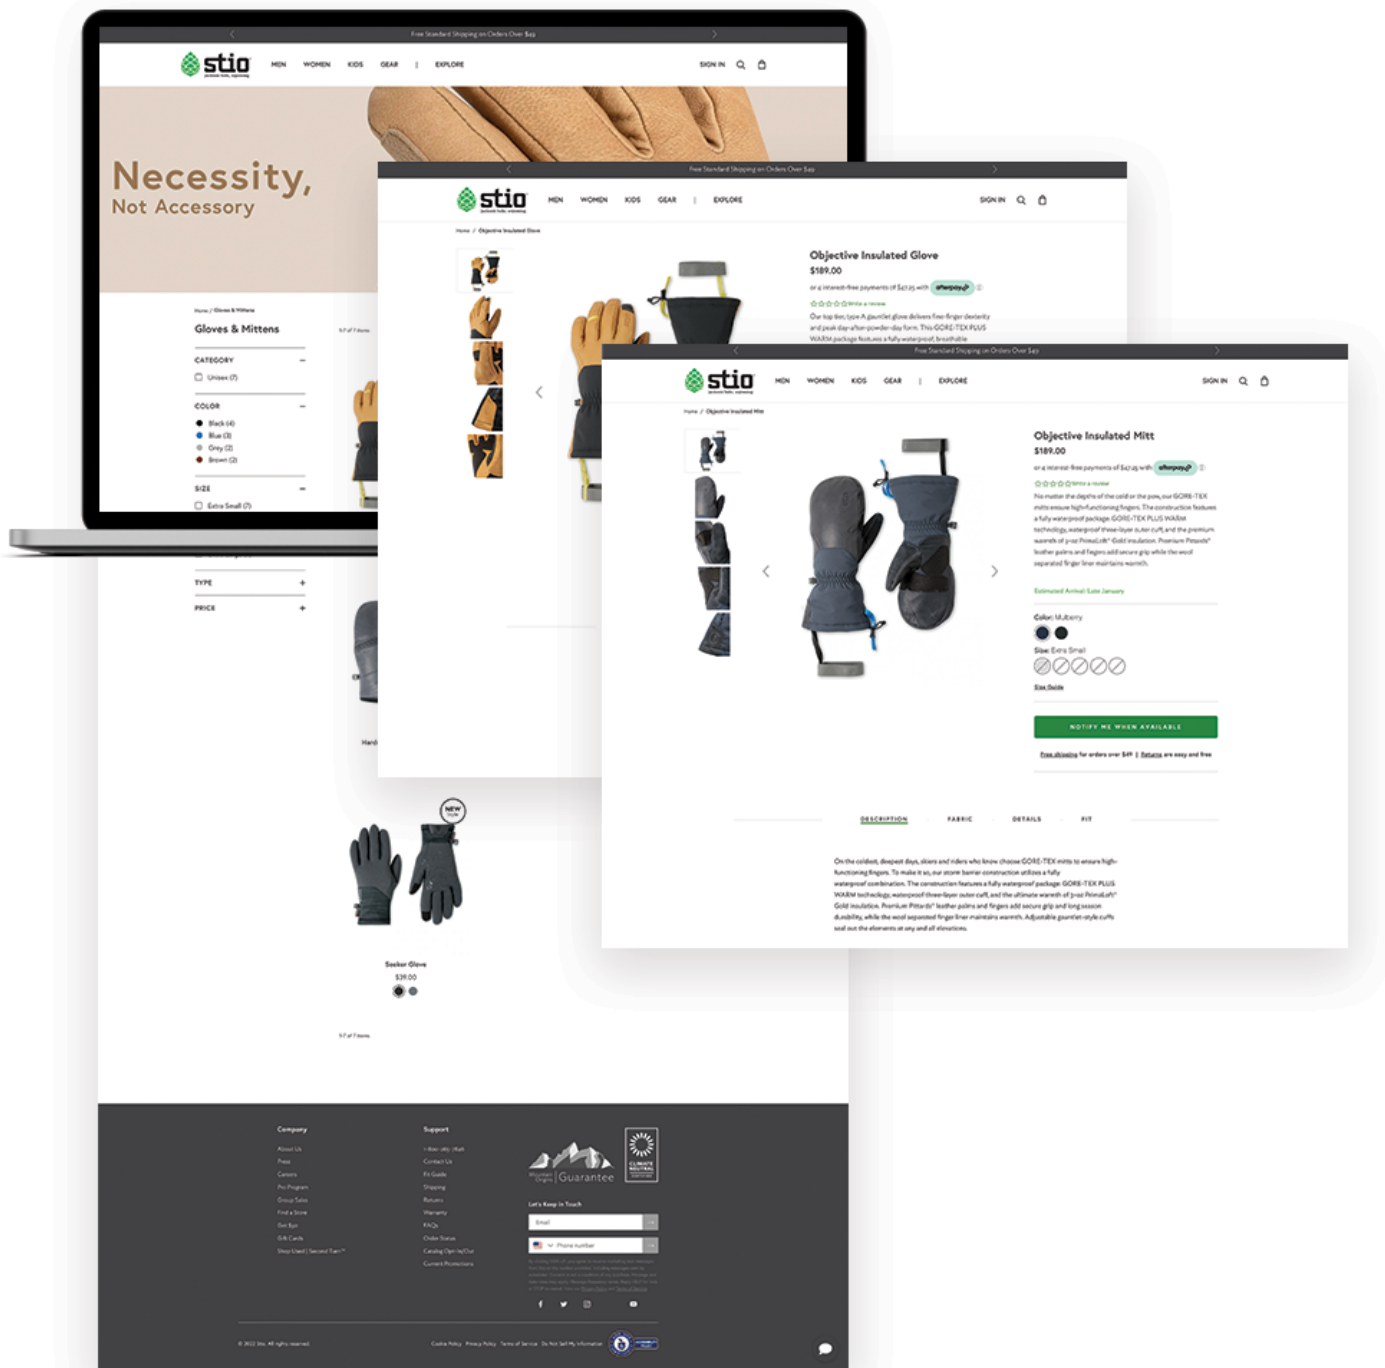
Free Standard Shipping on Orders Over $49

stio

MEN WOMEN KIDS GEAR | EXPLORE

SIGN IN

Necessity,
Not Accessory

Home / Gloves & Mittens

Gloves & Mittens

CATEGORY
Unisex (7)

COLOR
Black (4)
Blue (3)
Grey (2)
Brown (2)

SIZE
Extra Small (7)

TYPE +

PRICE +

Free Standard Shipping on Orders Over $49

stio

MEN WOMEN KIDS GEAR | EXPLORE

SIGN IN

Home / Objective Insulated Glove

Objective Insulated Glove
$189.00
or 4 interest-free payments of $47.25 with afterpay

Write a review

Our top tier, type A gauntlet glove delivers fine-finger dexterity and peak day-after-powder-day form. This GORE-TEX PLUS WARM package features a fully waterproof, breathable

Free Standard Shipping on Orders Over $49

stio

MEN WOMEN KIDS GEAR | EXPLORE

SIGN IN

Home / Objective Insulated Mitt

Objective Insulated Mitt
$189.00
or 4 interest-free payments of $47.25 with afterpay

Write a review

No matter the depths of the cold or the pow, our GORE-TEX mitts ensure high-functioning fingers. The construction features a fully waterproof package GORE-TEX PLUS WARM technology, waterproof three-layer outer cuff, and the premium warmth of 3-oz PrimaLoft® Gold insulation. Premium Pittards® leather palms and fingers add secure grip while the wool separated finger liner maintains warmth.

Estimated Arrival: Late January

Color: Mulberry

Size: Extra Small

Size Guide

NOTIFY ME WHEN AVAILABLE

Free shipping for orders over $49 | Returns are easy and free

DESCRIPTION FABRIC DETAILS FIT

On the coldest, deepest days, skiers and riders who know choose GORE-TEX mitts to ensure high-functioning fingers. To make it so, our storm barrier construction utilizes a fully waterproof combination. The construction features a fully waterproof package GORE-TEX PLUS WARM technology, waterproof three-layer outer cuff, and the ultimate warmth of 3-oz PrimaLoft® Gold insulation. Premium Pittards® leather palms and fingers add secure grip and long season durability, while the wool separated finger liner maintains warmth. Adjustable gauntlet-style cuffs seal out the elements at any and all elevations.

Hard

NEW

Seeker Glove
$39.00

Company
About Us
Press
Careers
Pro Program
Group Sales
Find a Store
Get $20
Gift Cards
Shop Used | Second Turn

Support
Contact Us
Fit Guide
Shipping
Returns
Warranty
FAQs
Order Status
Catalog Opt-In/Out
Current Promotions

Guarantee

CLIMATE NEUTRAL

Let's Keep in Touch
Email
Phone number

© 2022 Stio. All rights reserved.

Cookie Policy Privacy Policy Terms of Service Do Not Sell My Information